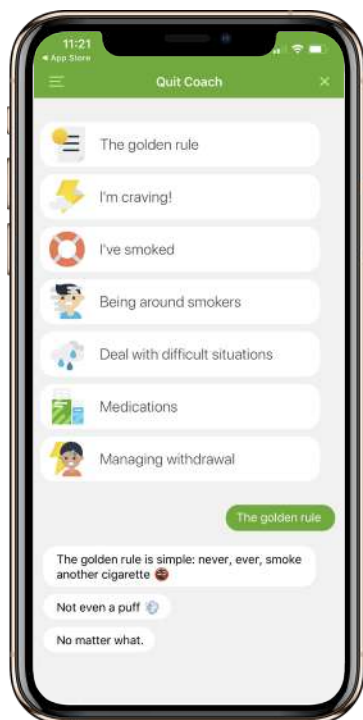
11:21
◂ App Store

Quit Coach

The golden rule

I'm craving!

I've smoked

Being around smokers

Deal with difficult situations

Medications

Managing withdrawal

The golden rule

The golden rule is simple: never, ever, smoke another cigarette

Not even a puff

No matter what.